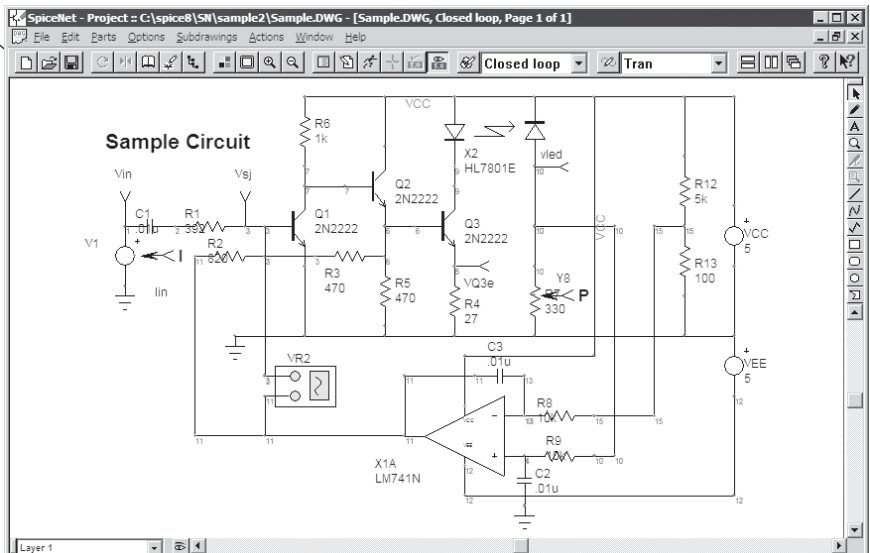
SpiceNet - Project :: C:\spice8\SN\sample2\Sample.DWG - [Sample.DWG, Closed loop, Page 1 of 1]

File Edit Parts Options Subdrawings Actions Window Help

Closed loop

Tran

Sample Circuit

VCC

R6
1k

X2
HL7801E

vled

Vin

Vsj

C1
.01u

R1
392

Q1
2N2222

Q2
2N2222

Q3
2N2222

R12
5k

V1

R2
620

I

R3
470

R5
470

VQ3e

R4
27

Y8
R7
330

P

R13
100

VCC
5

Iin

VCC

C3
.01u

VEE
5

VR2

R8
10k

R9
10k

C2
.01u

X1A
LM741N

Layer 1